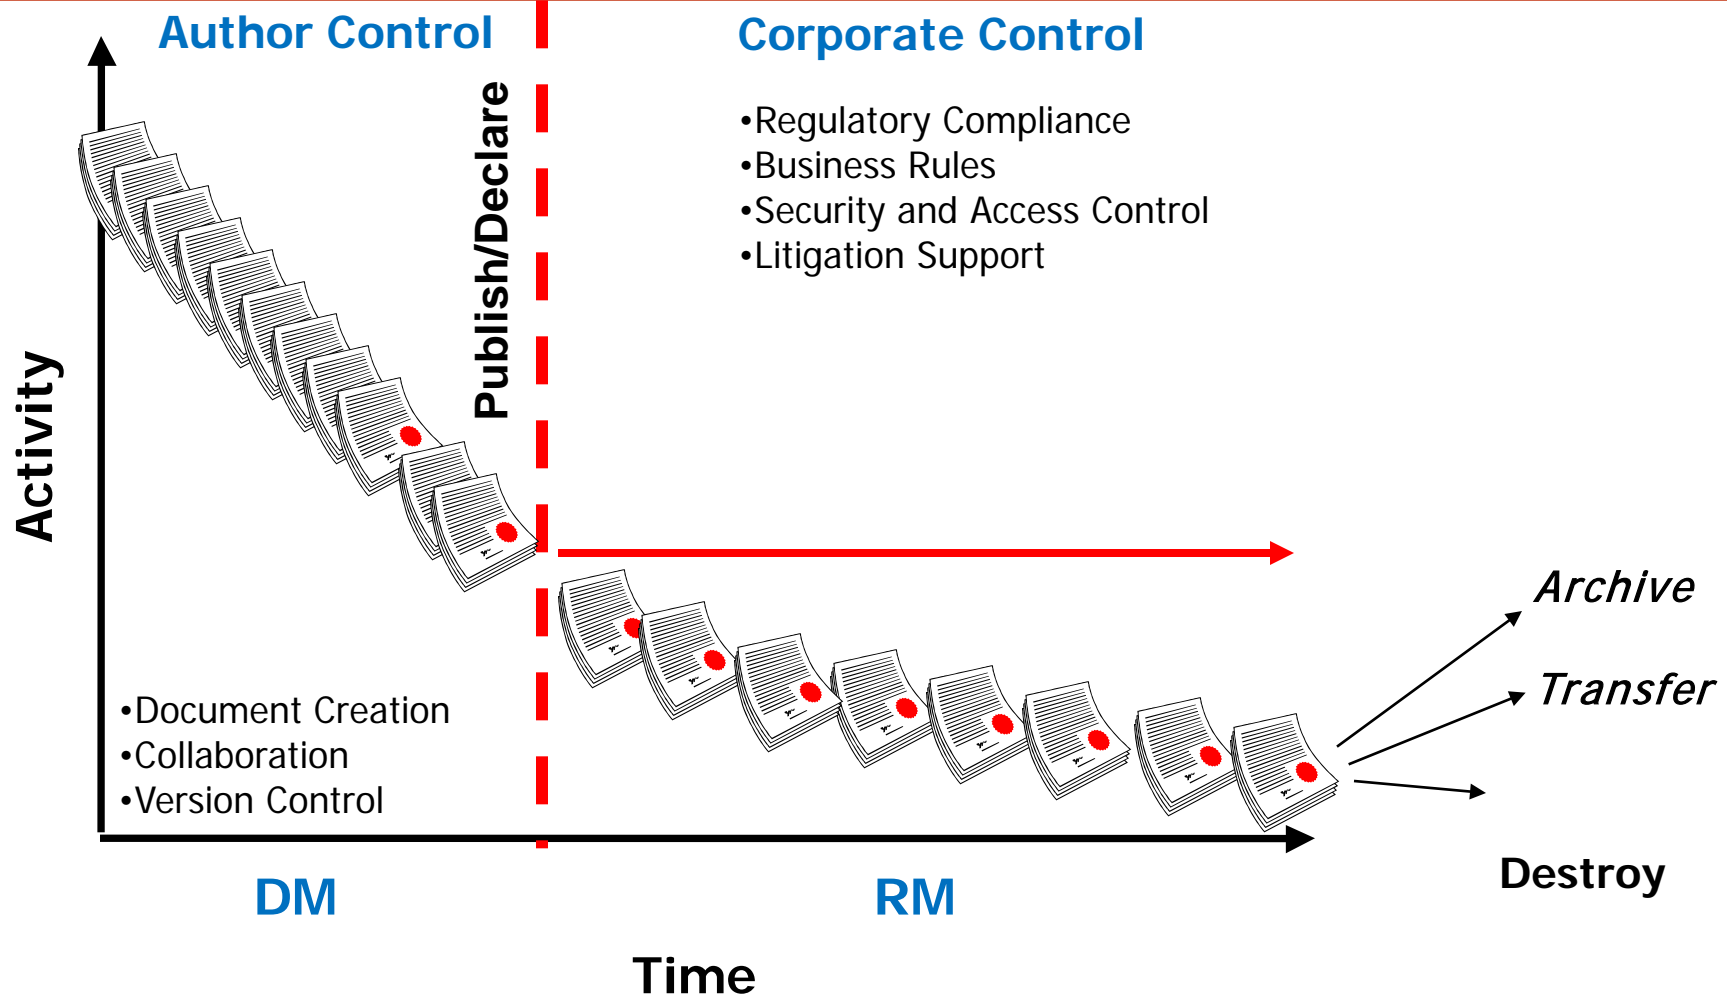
Author Control

Corporate Control

Publish/Declare

•Regulatory Compliance
•Business Rules
•Security and Access Control
•Litigation Support

Activity

Archive

Transfer

•Document Creation
•Collaboration
•Version Control

Destroy

DM

RM

Time